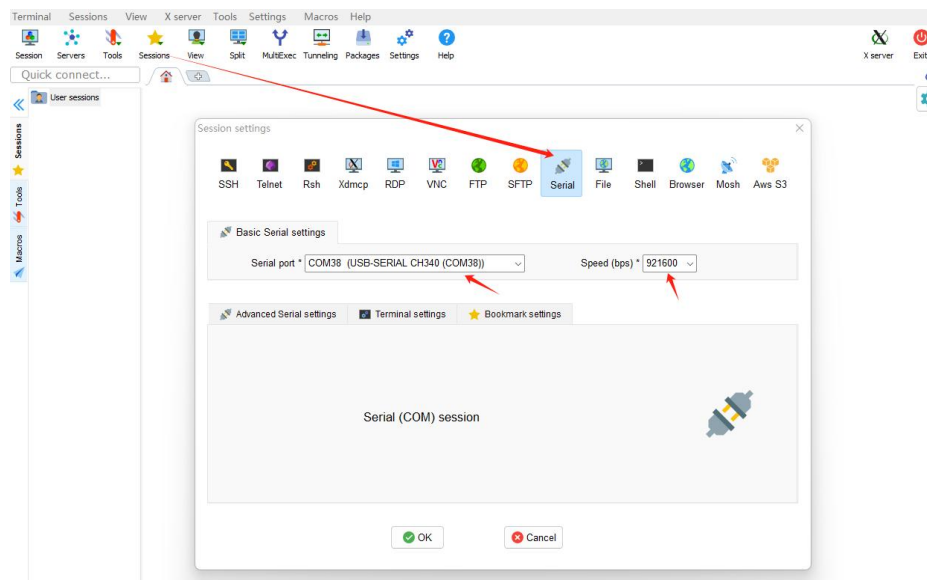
Terminal Sessions View X server Tools Settings Macros Help

Session Servers Tools Sessions View Split MultiExec Tunneling Packages Settings Help

X server Exit

Quick connect...

User sessions

Sessions

Tools

Macros

Session settings

SSH Telnet Rsh Xdmcp RDP VNC FTP SFTP Serial File Shell Browser Mosh Aws S3

Basic Serial settings

Serial port * COM38 (USB-SERIAL CH340 (COM38))

Speed (bps) * 921600

Advanced Serial settings

Terminal settings

Bookmark settings

Serial (COM) session

OK

Cancel